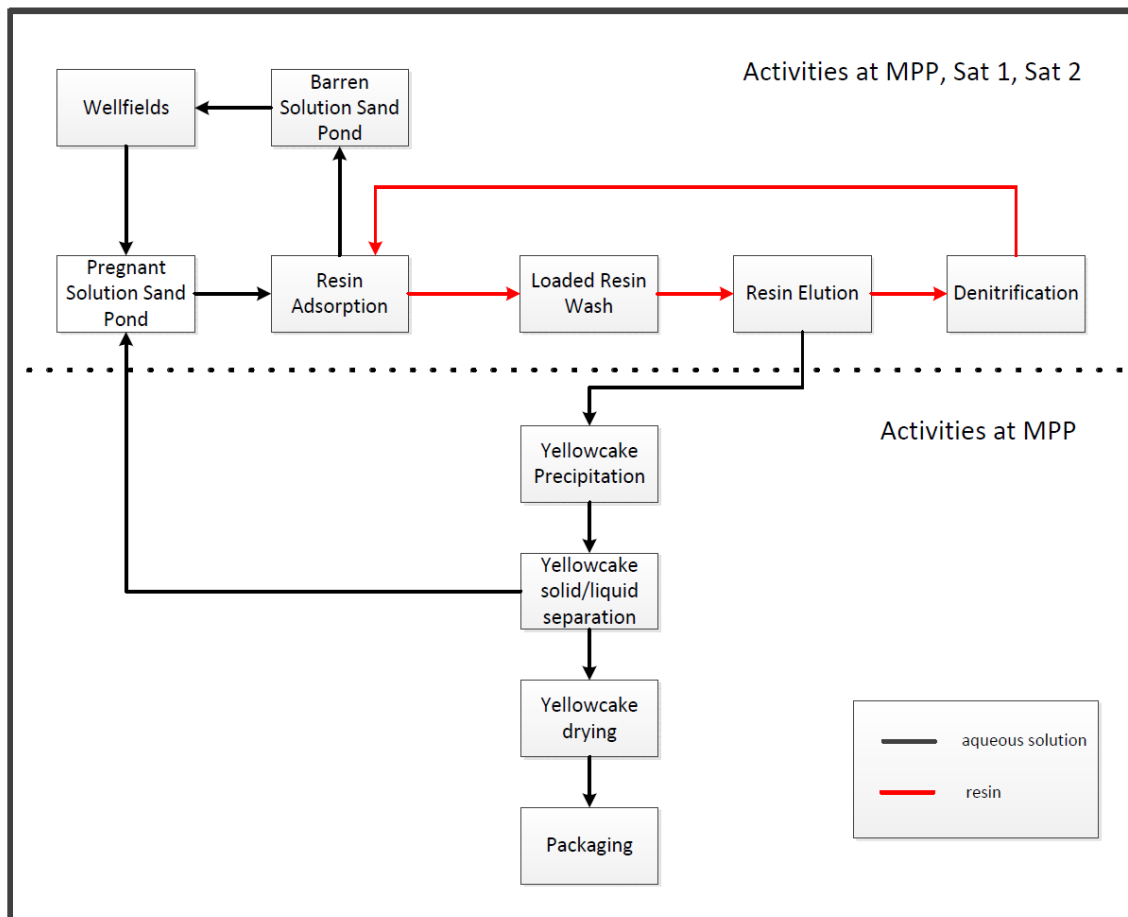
Activities at MPP, Sat 1, Sat 2

Wellfields

Barren Solution Sand Pond

Pregnant Solution Sand Pond

Resin Adsorption

Loaded Resin Wash

Resin Elution

Denitrification

Activities at MPP

Yellowcake Precipitation

Yellowcake solid/liquid separation

Yellowcake drying

Packaging

aqueous solution

resin